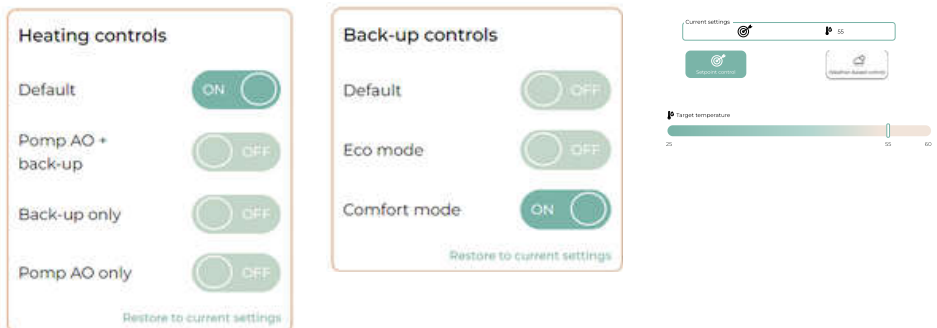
Heating controls

Default ON

Pomp AO + back-up OFF

Back-up only OFF

Pomp AO only OFF

Restore to current settings

Back-up controls

Default OFF

Eco mode OFF

Comfort mode ON

Restore to current settings

Current settings

55

Setpoint control

Weather-based control

Target temperature

25

55

60